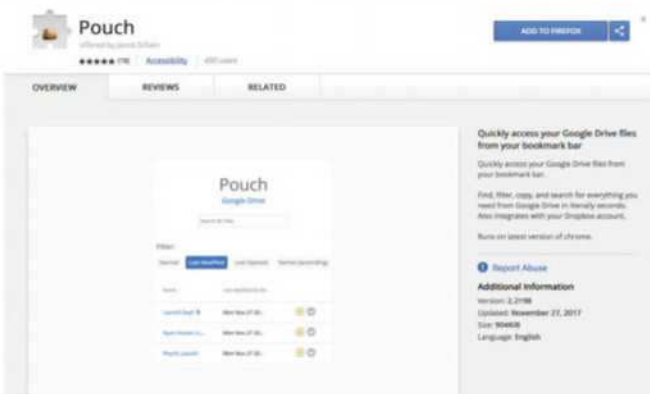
Pouch
offered by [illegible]
★★★★★ (79) | Accessibility | 450 users

ADD TO FIREFOX

OVERVIEW
REVIEWS
RELATED

Pouch
Google Drive
Search for files

Filter:
Starred | Last Modified | Last Opened | Name (ascending)

Name | Last modified by me
Launch Dept. | Mon Nov 27 20...
Fact Invoice Ca... | Mon Nov 27 20...
Pouch Launch | Mon Nov 27 20...

Quickly access your Google Drive files from your bookmark bar

Quickly access your Google Drive files from your bookmark bar.

Find, filter, copy, and search for everything you need from Google Drive in literally seconds. Also integrates with your Dropbox account.

Runs on latest version of chrome.

Report Abuse

Additional Information
Version: 2.2198
Updated: November 27, 2017
Size: 904KiB
Language: English